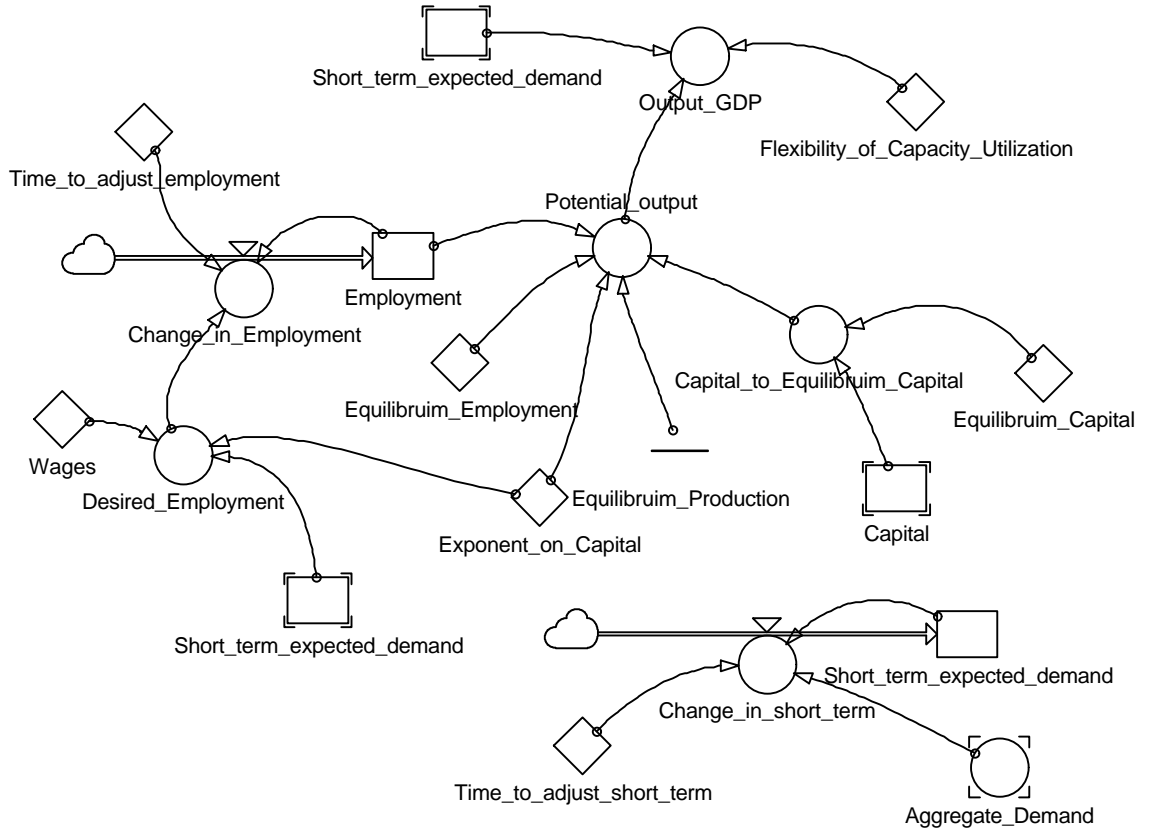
Short_term_expected_demand
Output_GDP
Flexibility_of_Capacity_Utilization
Time_to_adjust_employment
Potential_output
Employment
Change_in_Employment
Capital_to_Equilibruim_Capital
Equilibruim_Capital
Equilibruim_Employment
Wages
Desired_Employment
Equilibruim_Production
Capital
Exponent_on_Capital
Short_term_expected_demand
Short_term_expected_demand
Change_in_short_term
Time_to_adjust_short_term
Aggregate_Demand